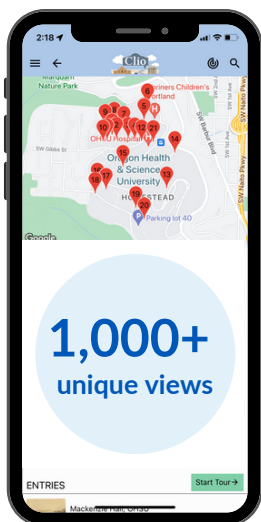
2:18
Clio
Marquam Nature Park
Shriners Children's Portland
OHSU Hospital
Oregon Health & Science University
HOMESTEAD
Parking lot 40
SW Gibbs St
SW Barbur Blvd
SW Naito Pkwy
Google
6
8
9
7
5
10
1
2
3
4
11
12
21
14
15
19
16
17
18
13
20
1,000+
unique views
ENTRIES
Start Tour
Mackenzie Hall, OHSU